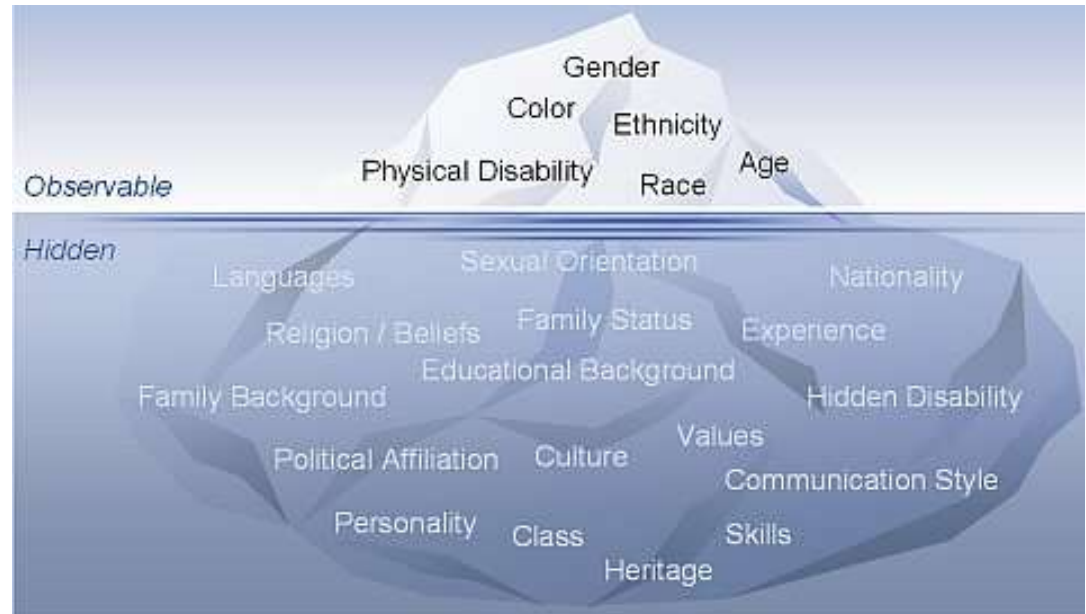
Gender
Color
Ethnicity
Physical Disability
Race
Age
Observable

Hidden
Languages
Sexual Orientation
Nationality
Religion / Beliefs
Family Status
Experience
Educational Background
Family Background
Hidden Disability
Values
Political Affiliation
Culture
Communication Style
Personality
Class
Skills
Heritage